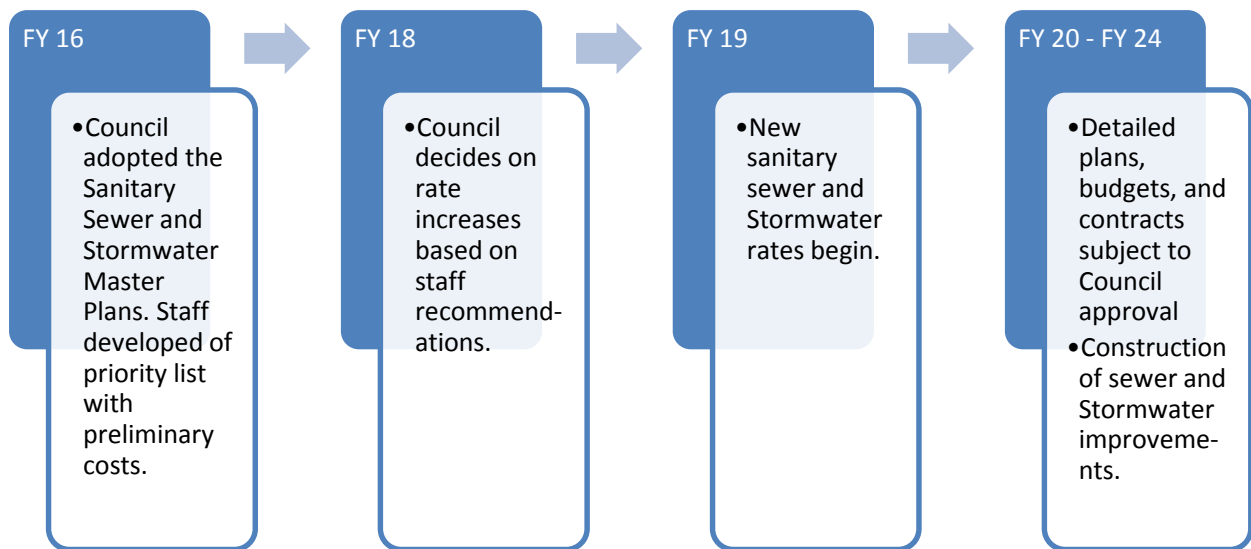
FY 16

•Council adopted the Sanitary Sewer and Stormwater Master Plans. Staff developed of priority list with preliminary costs.

FY 18

•Council decides on rate increases based on staff recommendations.

FY 19

•New sanitary sewer and Stormwater rates begin.

FY 20 - FY 24

•Detailed plans, budgets, and contracts subject to Council approval

•Construction of sewer and Stormwater improvements.